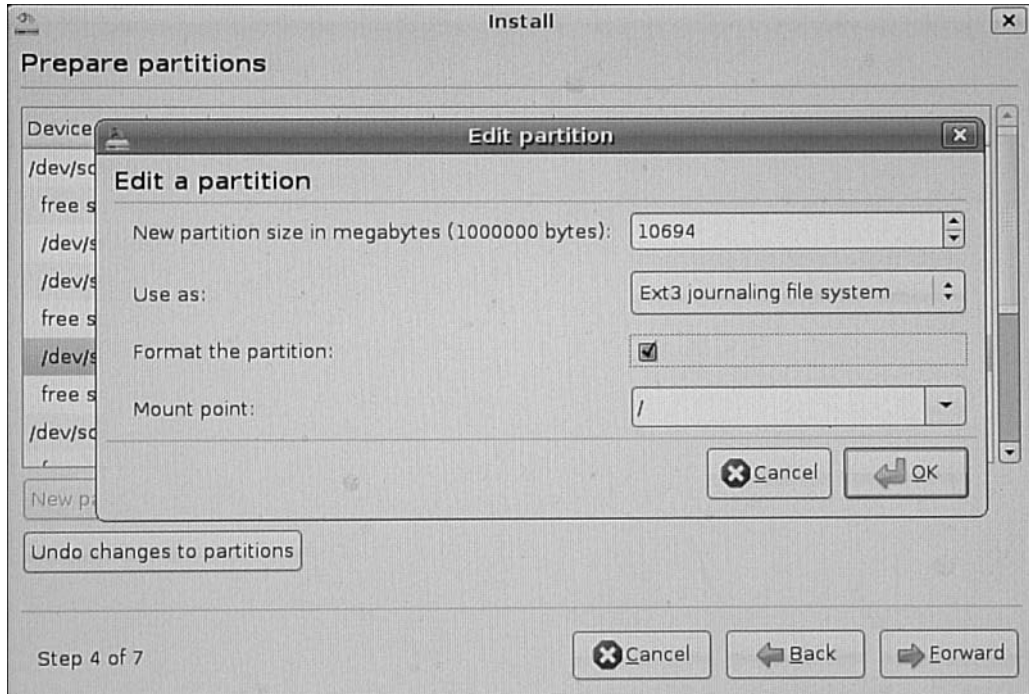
Install

Prepare partitions

Device

/dev/sd

free s

/dev/s

/dev/s

free s

/dev/s

free s

/dev/sd

New pa

Edit partition

Edit a partition

New partition size in megabytes (1000000 bytes): 10694

Use as: Ext3 journaling file system

Format the partition:

Mount point: /

Cancel

OK

Undo changes to partitions

Step 4 of 7

Cancel

Back

Forward